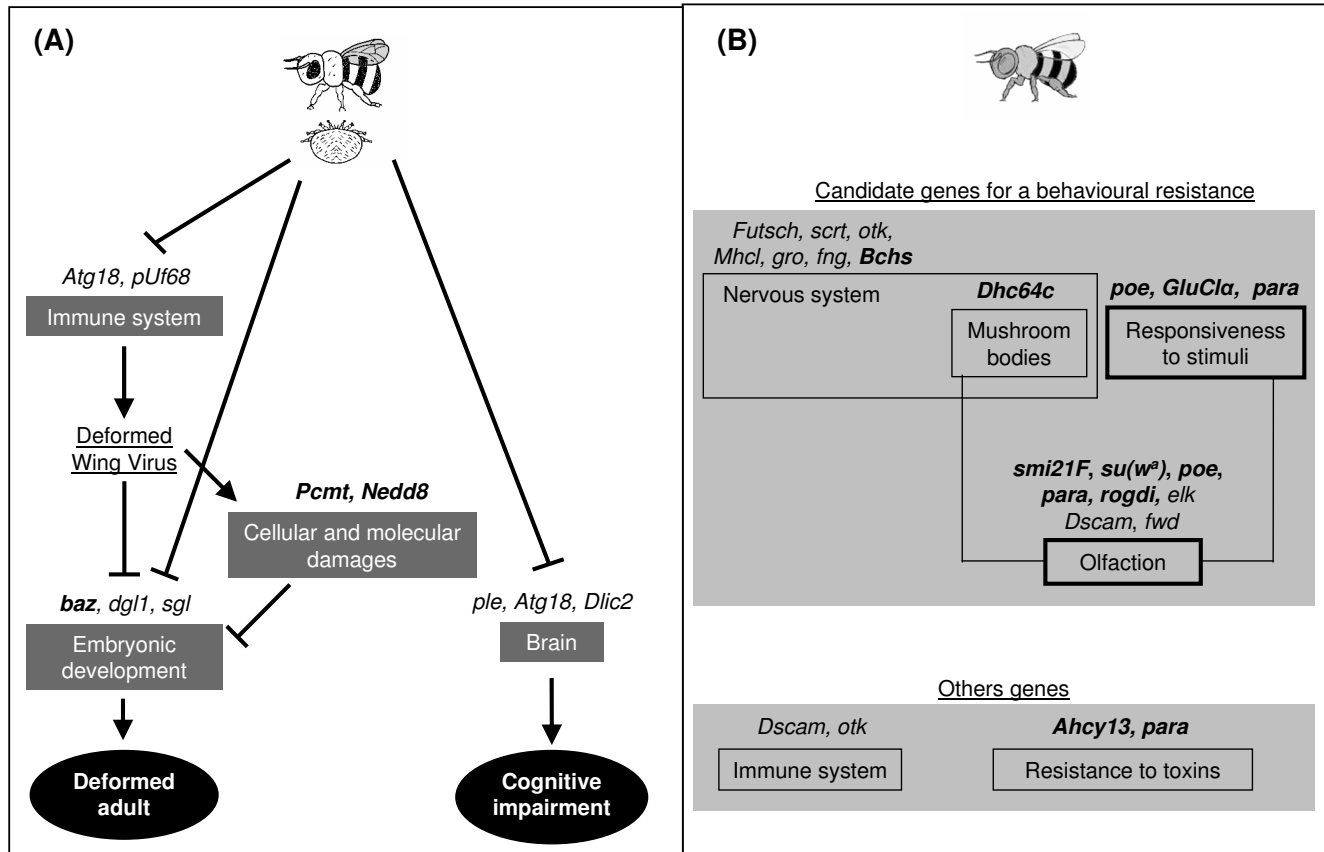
(A)

Atg18, pUf68

Immune system

Deformed Wing Virus

Pcmt, Nedd8

Cellular and molecular damages

baz, dgl1, sgl

Embryonic development

ple, Atg18, Dlic2

Brain

Deformed adult

Cognitive impairment

(B)

Candidate genes for a behavioural resistance

Futsch, scrt, otk, Mhcl, gro, fng, Bchs

Nervous system

Dhc64c

Mushroom bodies

poe, GluClα, para

Responsiveness to stimuli

smi21F, su(w$^a$), poe, para, rogdi, elk Dscam, fwd

Olfaction

Others genes

Dscam, otk

Immune system

Ahcy13, para

Resistance to toxins